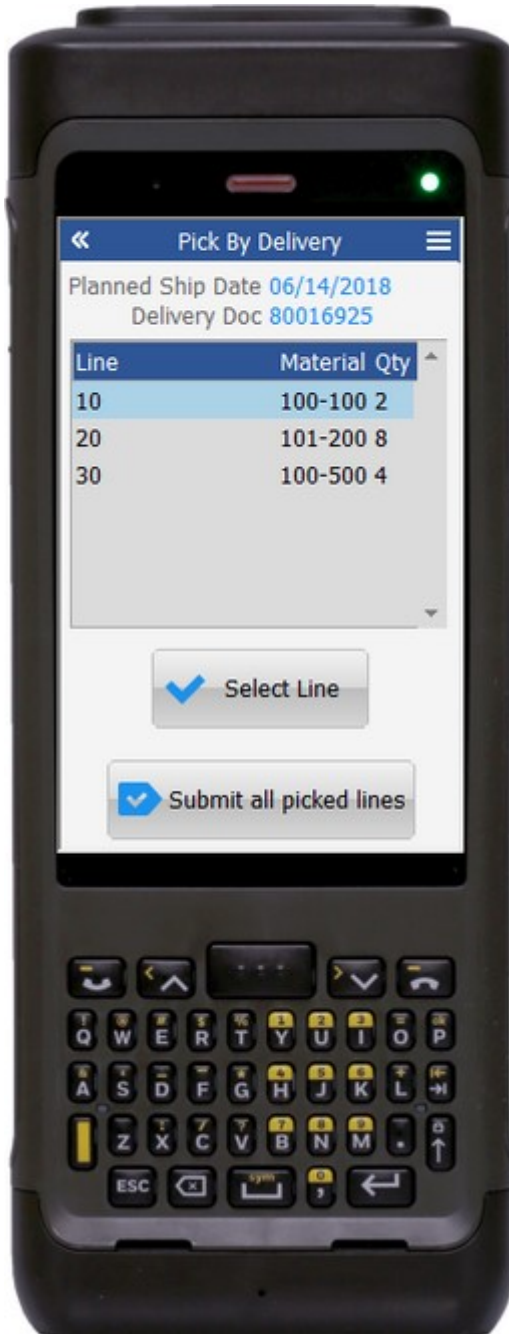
Pick By Delivery

Planned Ship Date 06/14/2018
Delivery Doc 80016925

| Line | Material | Qty |
|---|---|---|
| 10 | 100-100 | 2 |
| 20 | 101-200 | 8 |
| 30 | 100-500 | 4 |

Select Line

Submit all picked lines

Q W E R T Y U I O P
A S D F G H J K L
Z X C V B N M
ESC sym